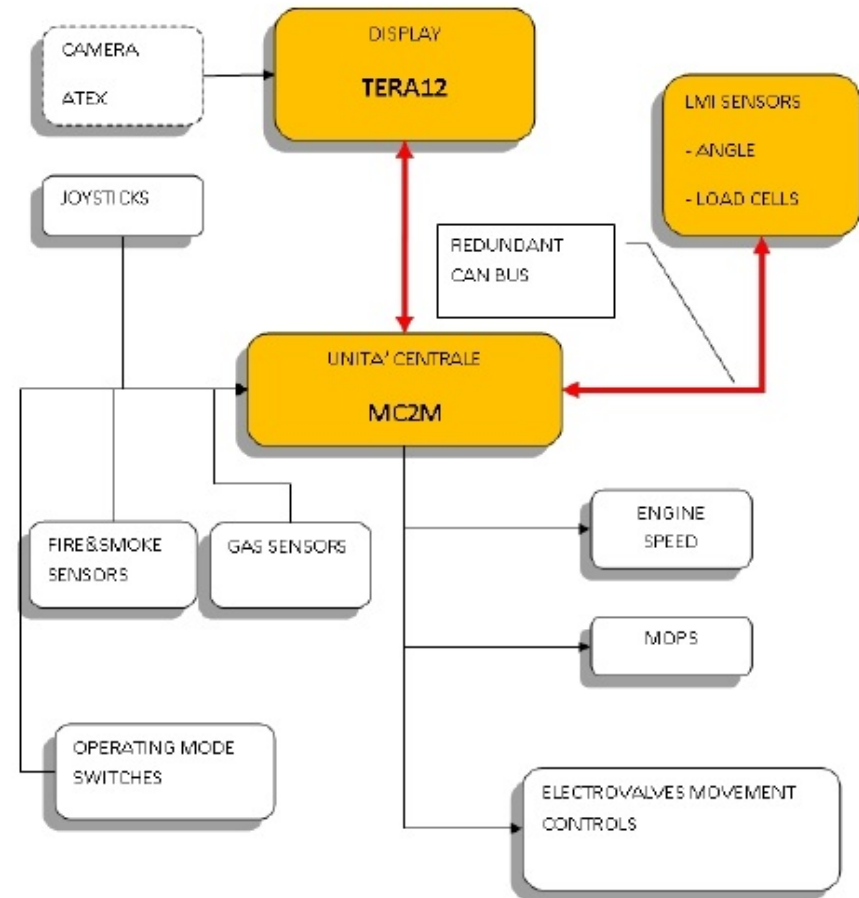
CAMERA
ATEX

DISPLAY
TERA12

LMI SENSORS
- ANGLE
- LOAD CELLS

JOYSTICKS

REDUNDANT
CAN BUS

UNITA' CENTRALE
MC2M

FIRE&SMOKE
SENSORS

GAS SENSORS

ENGINE
SPEED

MOPS

OPERATING MODE
SWITCHES

ELECTROVALVES MOVEMENT
CONTROLS